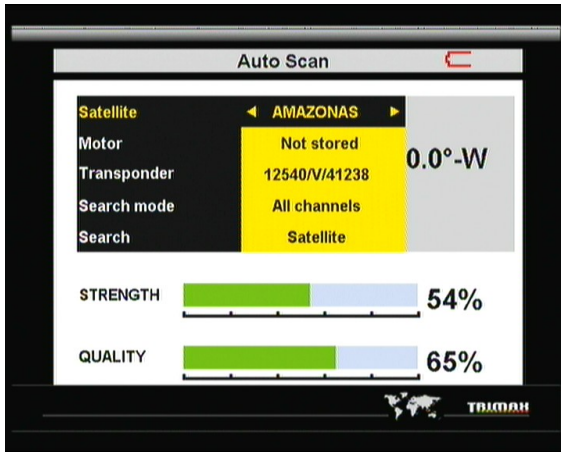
Auto Scan

| Satellite | ◄ AMAZONAS ► |
|---|---|
| Motor | Not stored |
| Transponder | 12540/V/41238 |
| Search mode | All channels |
| Search | Satellite |

0.0°-W

STRENGTH 54%

QUALITY 65%

TRIMAX